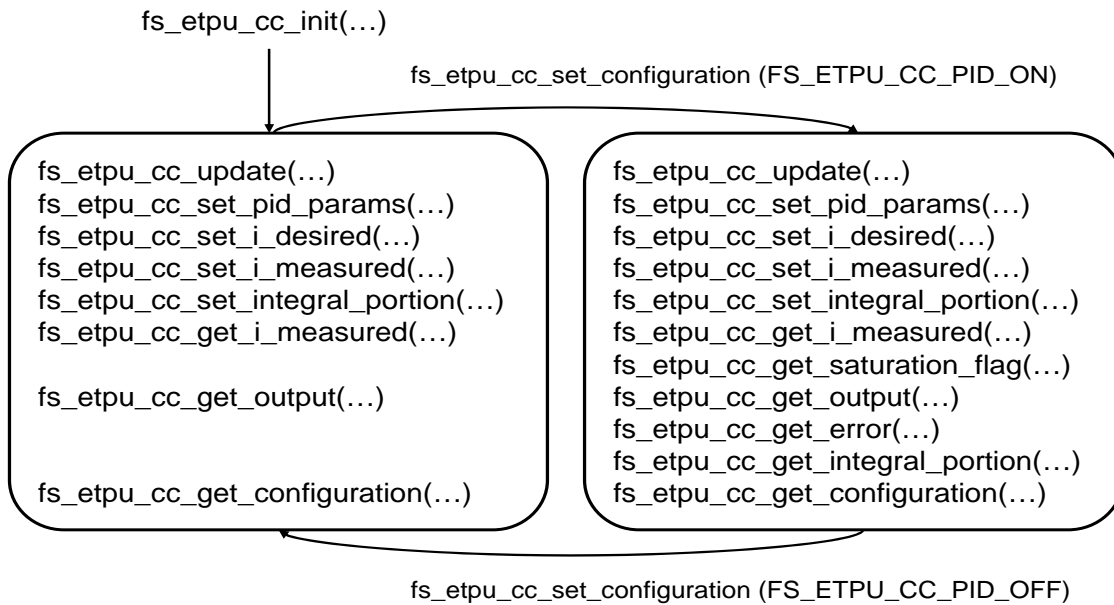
fs_etpu_cc_init(…)

fs_etpu_cc_set_configuration (FS_ETPU_CC_PID_ON)

fs_etpu_cc_update(…)
fs_etpu_cc_set_pid_params(…)
fs_etpu_cc_set_i_desired(…)
fs_etpu_cc_set_i_measured(…)
fs_etpu_cc_set_integral_portion(…)
fs_etpu_cc_get_i_measured(…)

fs_etpu_cc_get_output(…)

fs_etpu_cc_get_configuration(…)

fs_etpu_cc_update(…)
fs_etpu_cc_set_pid_params(…)
fs_etpu_cc_set_i_desired(…)
fs_etpu_cc_set_i_measured(…)
fs_etpu_cc_set_integral_portion(…)
fs_etpu_cc_get_i_measured(…)
fs_etpu_cc_get_saturation_flag(…)
fs_etpu_cc_get_output(…)
fs_etpu_cc_get_error(…)
fs_etpu_cc_get_integral_portion(…)
fs_etpu_cc_get_configuration(…)

fs_etpu_cc_set_configuration (FS_ETPU_CC_PID_OFF)